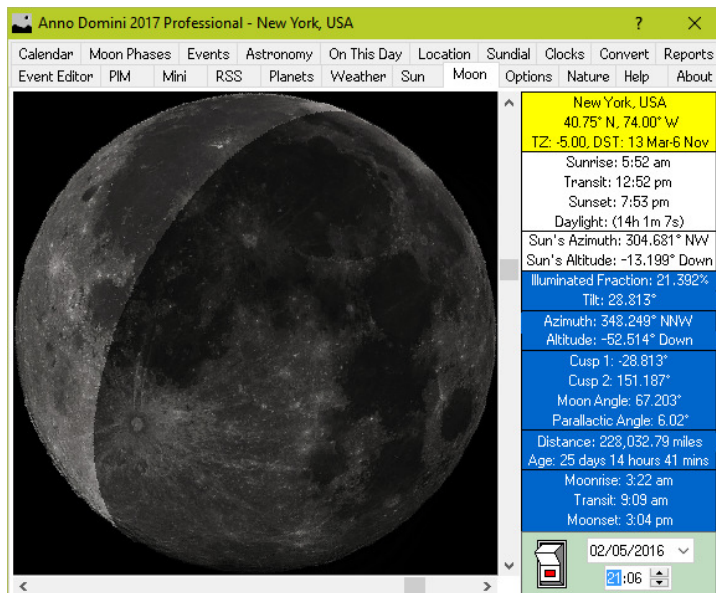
Anno Domini 2017 Professional - New York, USA ? ✕

Calendar Moon Phases Events Astronomy On This Day Location Sundial Clocks Convert Reports
Event Editor PIM Mini RSS Planets Weather Sun Moon Options Nature Help About

New York, USA
40.75° N, 74.00° W
TZ: -5.00, DST: 13 Mar-6 Nov

Sunrise: 5:52 am
Transit: 12:52 pm
Sunset: 7:53 pm
Daylight: (14h 1m 7s)

Sun's Azimuth: 304.681° NW
Sun's Altitude: -13.199° Down

Illuminated Fraction: 21.392%
Tilt: 28.813°

Azimuth: 348.249° NNW
Altitude: -52.514° Down

Cusp 1: -28.813°
Cusp 2: 151.187°
Moon Angle: 67.203°
Parallactic Angle: 6.02°

Distance: 228,032.79 miles
Age: 25 days 14 hours 41 mins

Moonrise: 3:22 am
Transit: 9:09 am
Moonset: 3:04 pm

02/05/2016
21:06